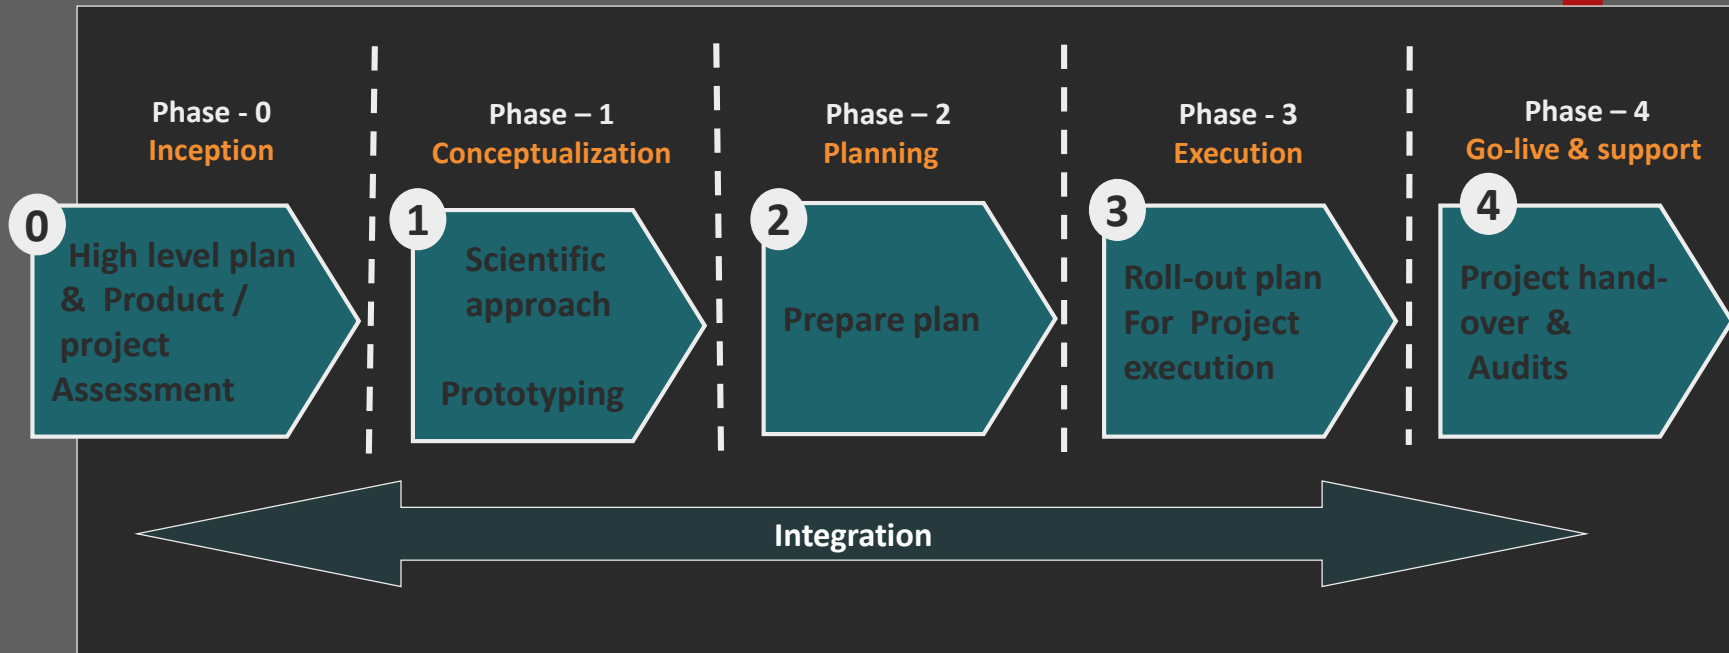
Phase - 0
Inception

0
High level plan & Product / project Assessment

Phase – 1
Conceptualization

1
Scientific approach

Prototyping

Phase – 2
Planning

2
Prepare plan

Phase - 3
Execution

3
Roll-out plan For Project execution

Phase – 4
Go-live & support

4
Project handover & Audits

Integration